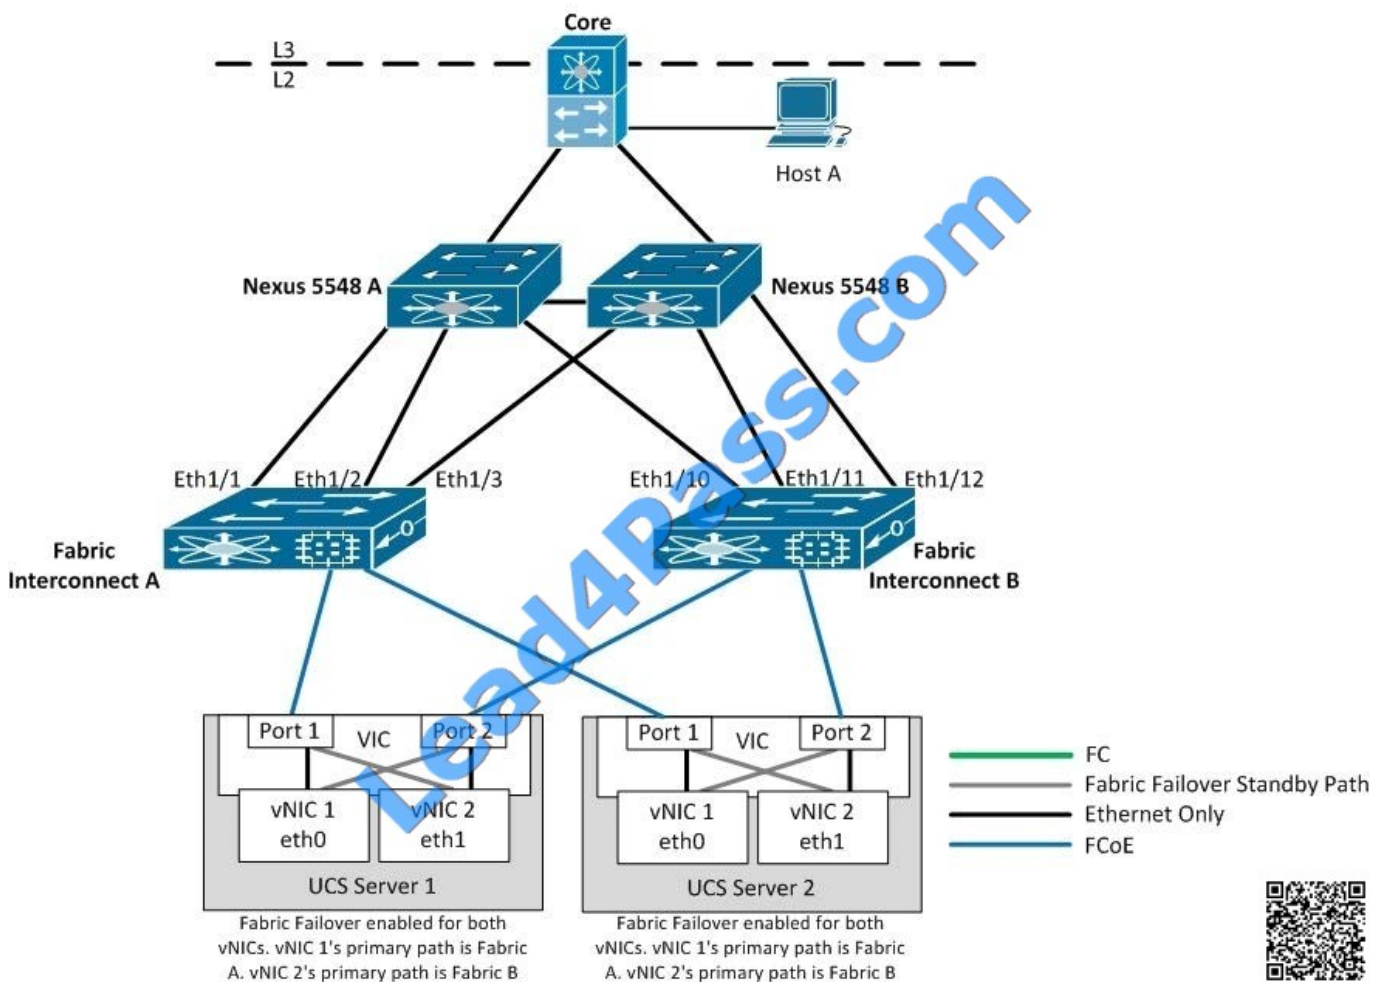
Core

L3
L2

Host A

Nexus 5548 A

Nexus 5548 B

Eth1/1 Eth1/2 Eth1/3

Eth1/10 Eth1/11 Eth1/12

Fabric Interconnect A

Fabric Interconnect B

Port 1 VIC Port 2

vNIC 1 eth0

vNIC 2 eth1

UCS Server 1

Fabric Failover enabled for both vNICs. vNIC 1's primary path is Fabric A. vNIC 2's primary path is Fabric B

Port 1 VIC Port 2

vNIC 1 eth0

vNIC 2 eth1

UCS Server 2

Fabric Failover enabled for both vNICs. vNIC 1's primary path is Fabric A. vNIC 2's primary path is Fabric B

FC
Fabric Failover Standby Path
Ethernet Only
FCoE

Lead4Pass.com